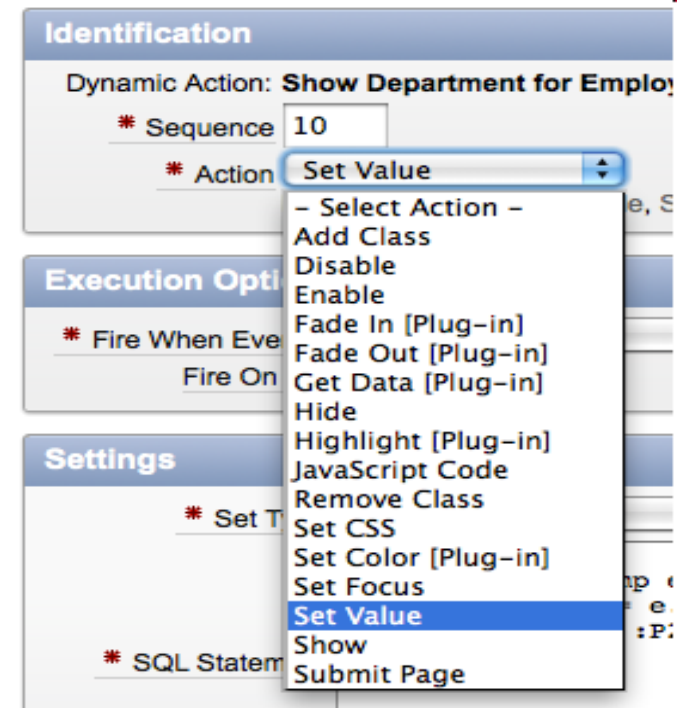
Identification

Dynamic Action: Show Department for Employ

* Sequence 10

* Action Set Value

e, S

Execution Opti

* Fire When Eve

Fire On

Settings

* Set T

* SQL Statem

- Select Action -
Add Class
Disable
Enable
Fade In [Plug-in]
Fade Out [Plug-in]
Get Data [Plug-in]
Hide
Highlight [Plug-in]
JavaScript Code
Remove Class
Set CSS
Set Color [Plug-in]
Set Focus
Set Value
Show
Submit Page

mp e
e.
:P